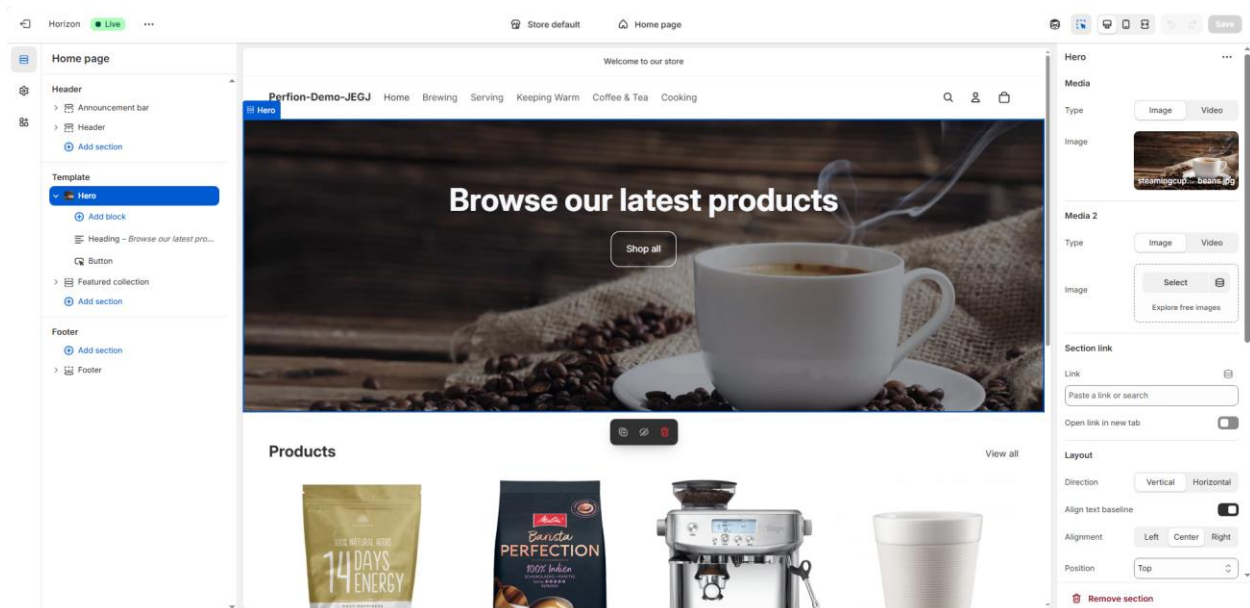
Horizon • Live ···

Store default

Home page

Save

Home page

Header

Announcement bar

Header

Add section

Template

Hero

Add block

Heading – Browse our latest pro...

Button

Featured collection

Add section

Footer

Add section

Footer

Welcome to our store

Perfion-Demo-JEGJ Home Brewing Serving Keeping Warm Coffee & Tea Cooking

Hero

Browse our latest products

Shop all

Products

View all

100% NATURAL HERBS 14 DAYS ENERGY

Melitta Barista PERFECTION 100% Indien

Hero ···

Media

Type Image Video

Image

steamingcup-...-beans.jpg

Media 2

Type Image Video

Image

Select

Explore free images

Section link

Link

Paste a link or search

Open link in new tab

Layout

Direction Vertical Horizontal

Align text baseline

Alignment Left Center Right

Position Top

Remove section